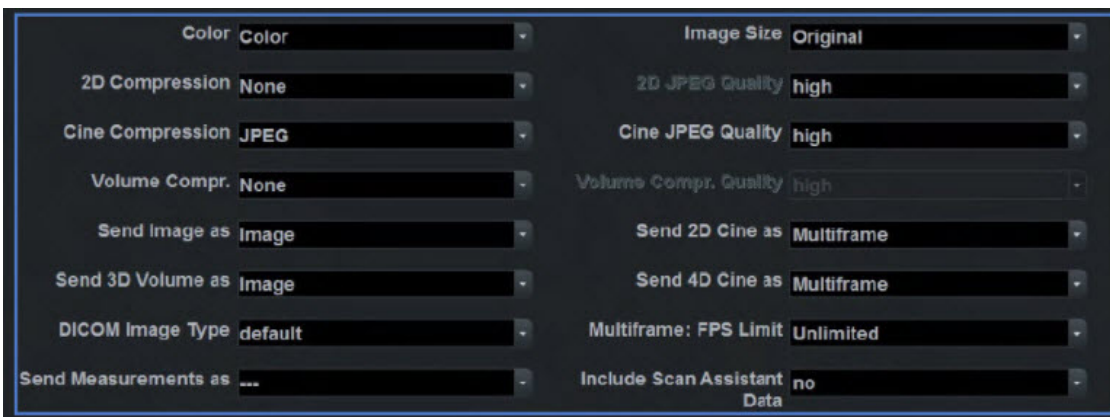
Color Color

Image Size Original

2D Compression None

2D JPEG Quality high

Cine Compression JPEG

Cine JPEG Quality high

Volume Compr. None

Volume Compr. Quality high

Send Image as Image

Send 2D Cine as Multiframe

Send 3D Volume as Image

Send 4D Cine as Multiframe

DICOM Image Type default

Multiframe: FPS Limit Unlimited

Send Measurements as ---

Include Scan Assistant Data no